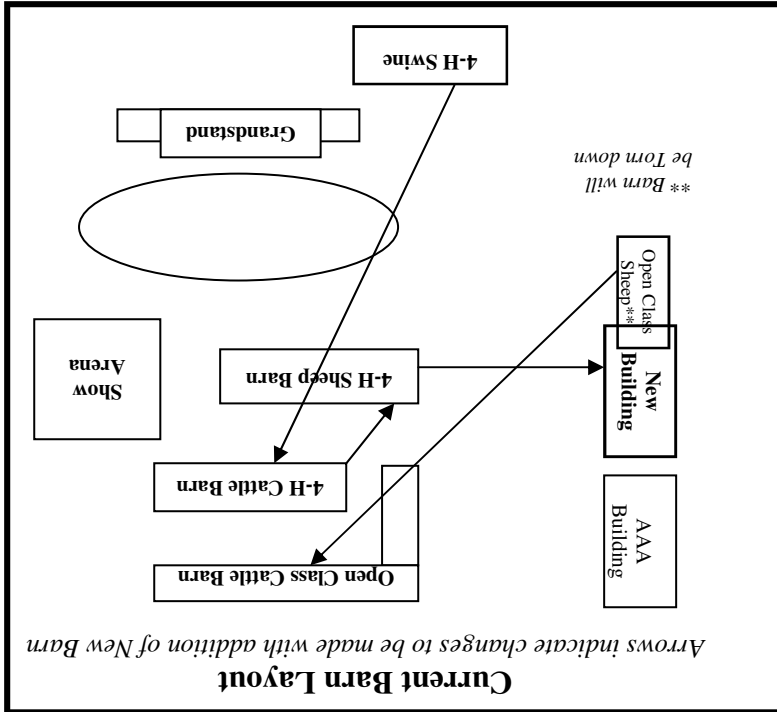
Current Barn Layout

Arrows indicate changes to be made with addition of New Barn

4-H Swine

Grandstand

** Barn will be Torn down

Open Class Sheep**

Show Arena

4-H Sheep Barn

New Building

4-H Cattle Barn

AAA Building

Open Class Cattle Barn